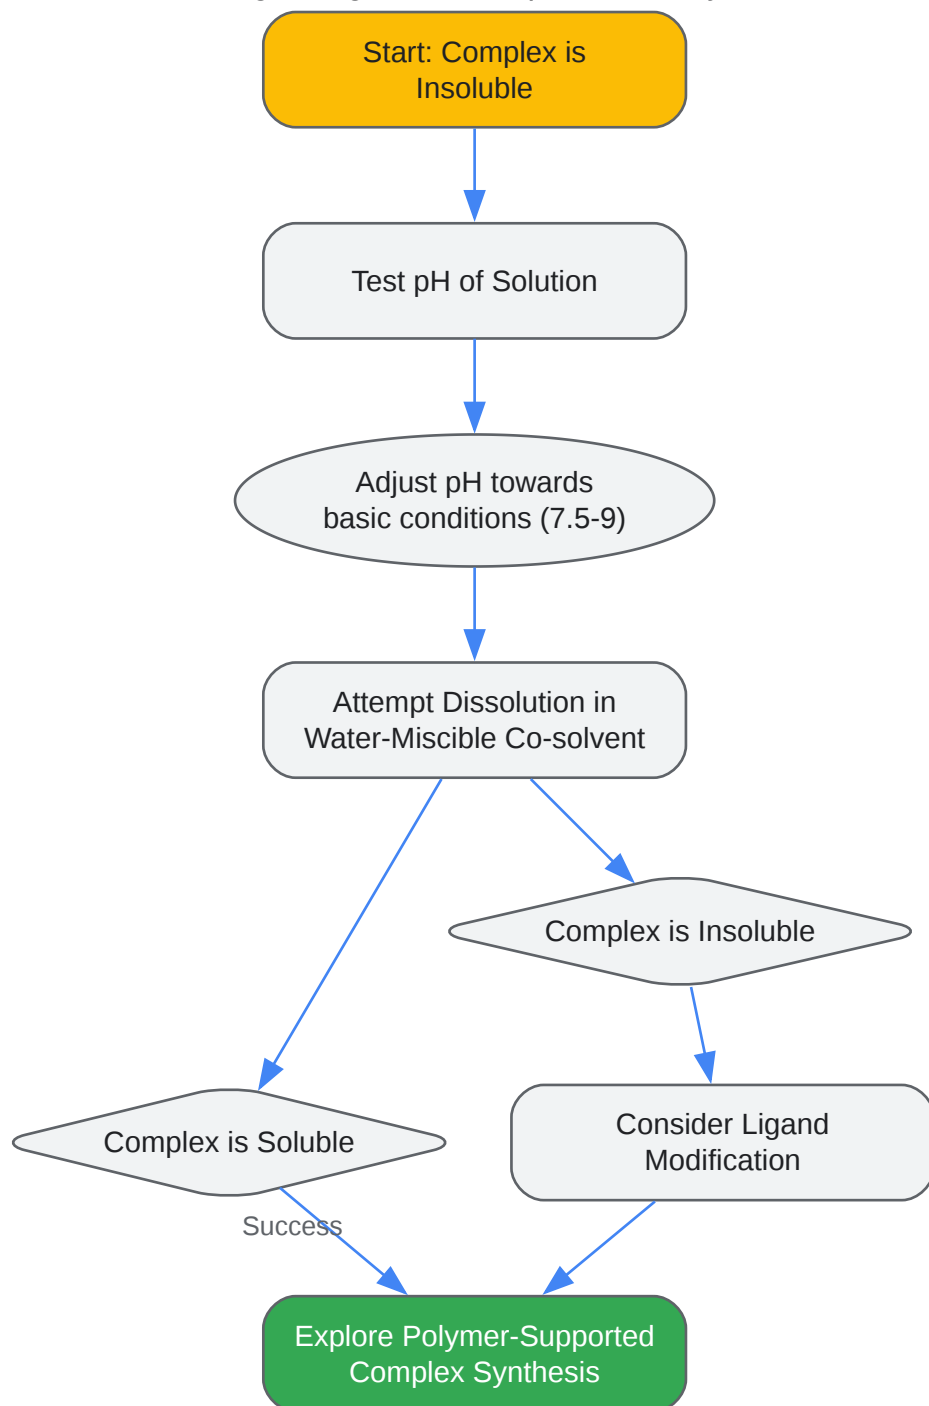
Start: Complex is Insoluble

Test pH of Solution

Adjust pH towards basic conditions (7.5-9)

Attempt Dissolution in Water-Miscible Co-solvent

Complex is Insoluble

Complex is Soluble

Consider Ligand Modification

Success

Explore Polymer-Supported Complex Synthesis